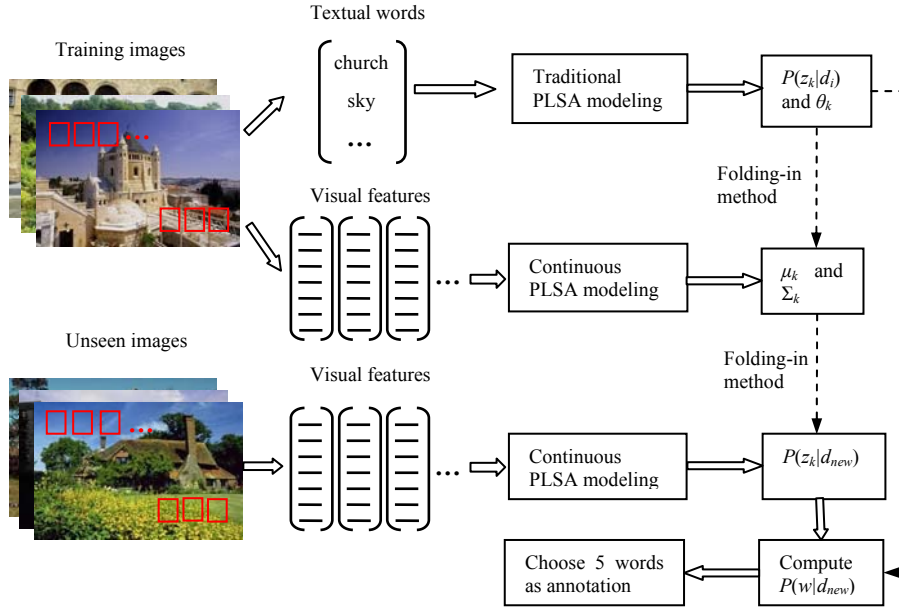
Training images

Textual words

church

sky

...

Traditional PLSA modeling

$P(z_k|d_i)$ and $\theta_k$

Folding-in method

Visual features

...

Continuous PLSA modeling

$\mu_k$ and $\Sigma_k$

Unseen images

Folding-in method

Visual features

...

Continuous PLSA modeling

$P(z_k|d_{new})$

Choose 5 words as annotation

Compute $P(w|d_{new})$